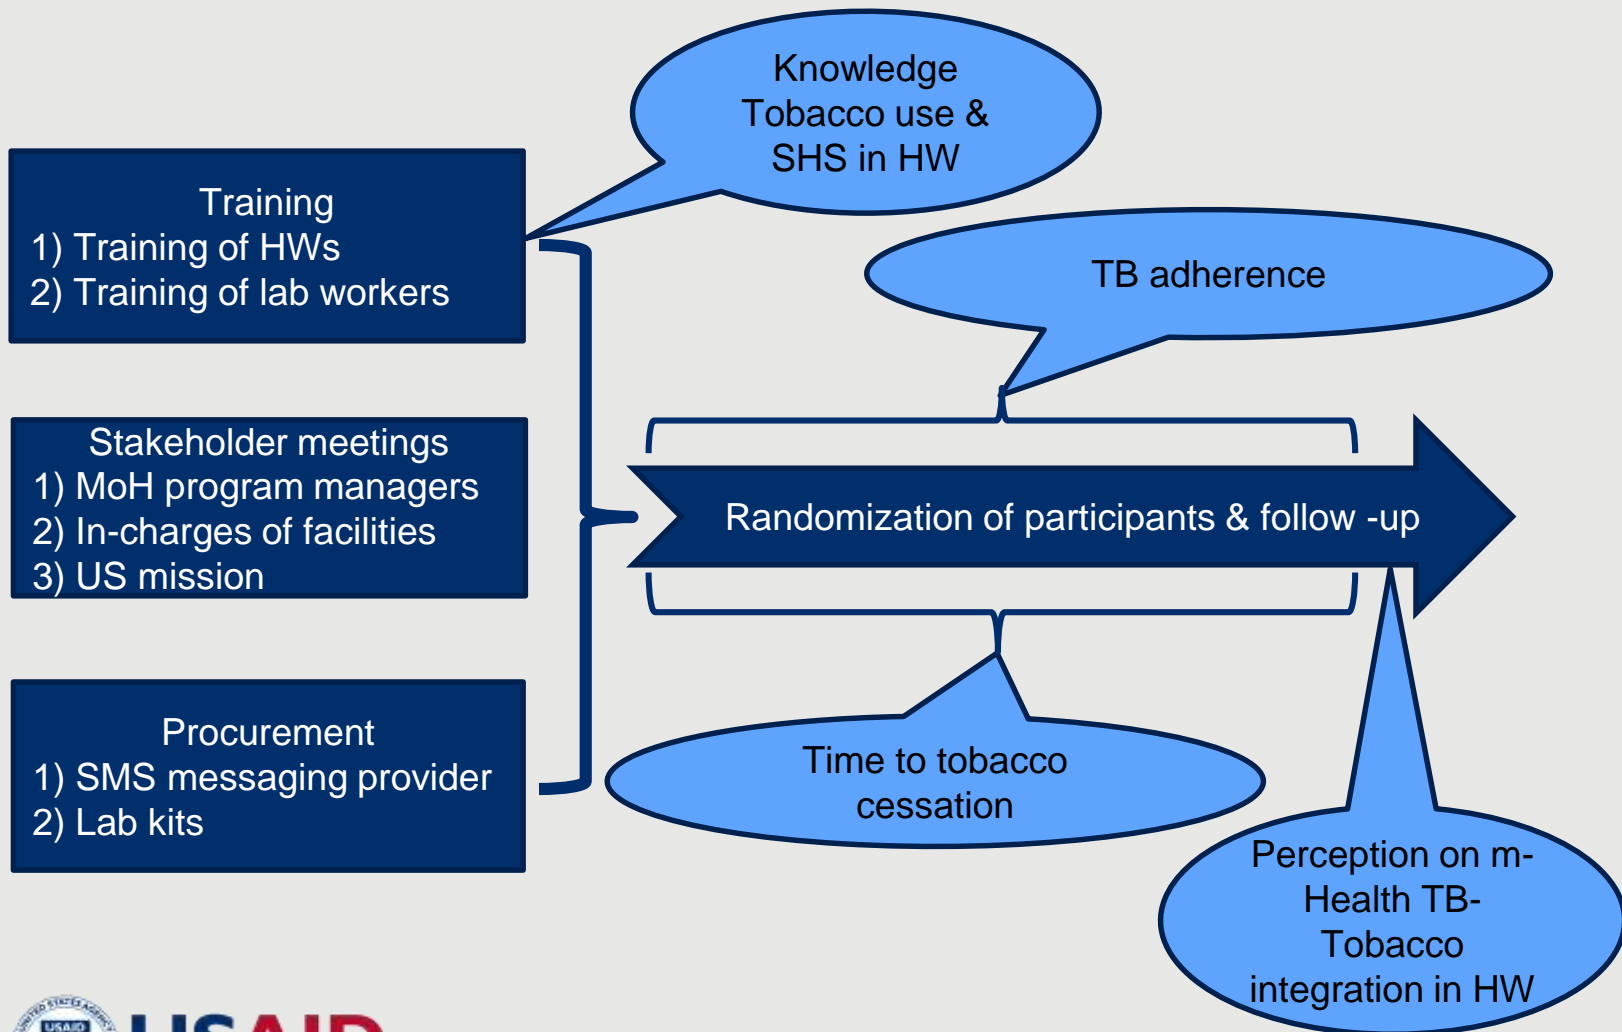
Knowledge
Tobacco use &
SHS in HW

Training
1) Training of HWs
2) Training of lab workers

TB adherence

Stakeholder meetings
1) MoH program managers
2) In-charges of facilities
3) US mission

Randomization of participants & follow -up

Procurement
1) SMS messaging provider
2) Lab kits

Time to tobacco cessation

Perception on m-Health TB-Tobacco integration in HW

USAID